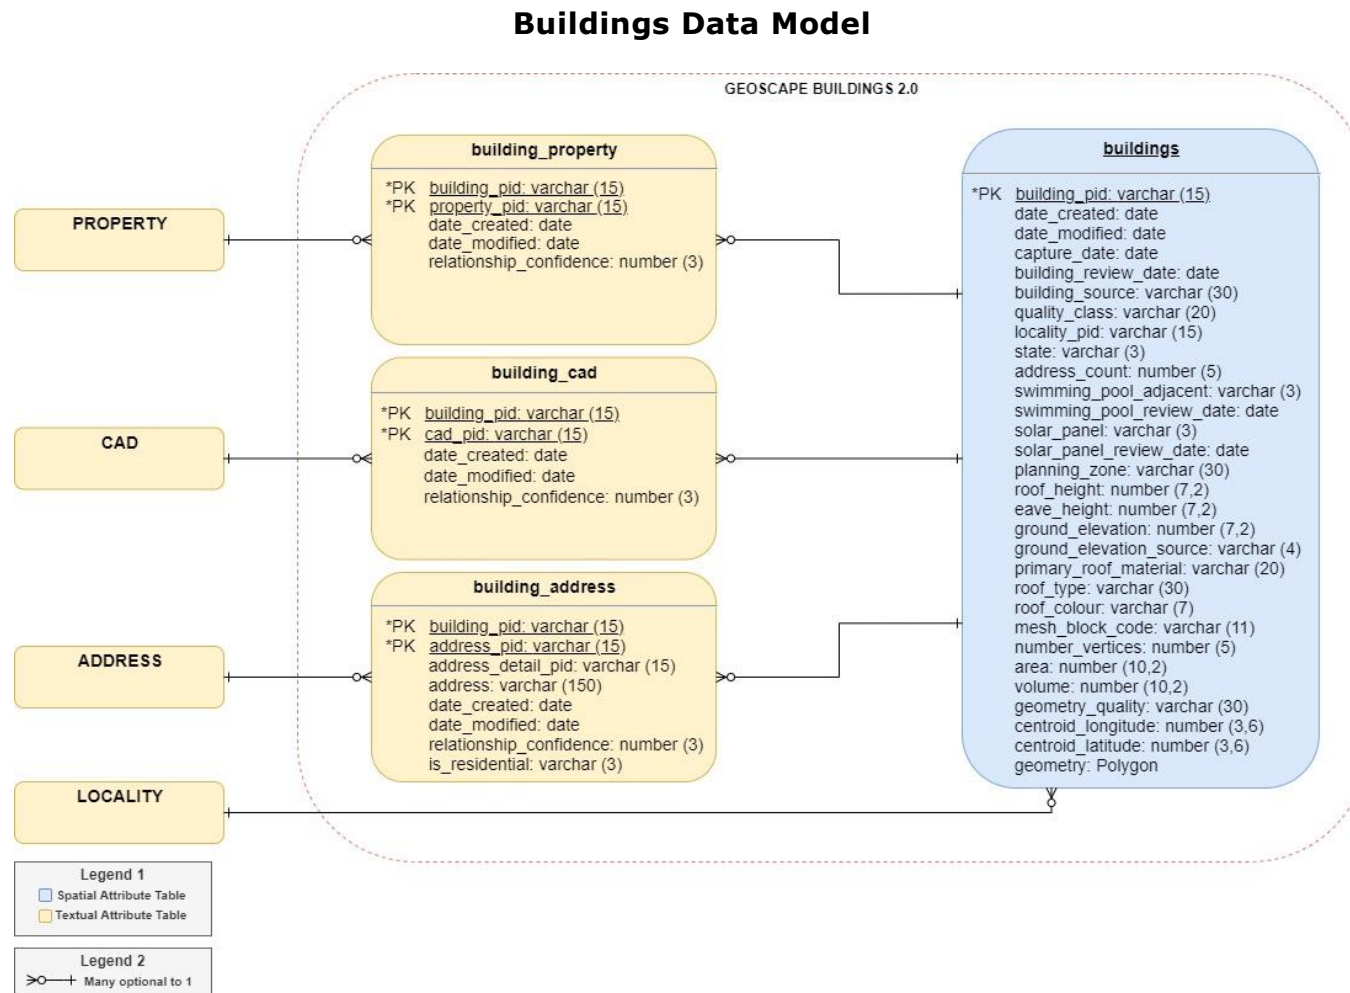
Buildings Data Model

GEOSCAPE BUILDINGS 2.0

PROPERTY

CAD

ADDRESS

LOCALITY

building_property

*PK building_pid: varchar (15)
*PK property_pid: varchar (15)
date_created: date
date_modified: date
relationship_confidence: number (3)

building_cad

*PK building_pid: varchar (15)
*PK cad_pid: varchar (15)
date_created: date
date_modified: date
relationship_confidence: number (3)

building_address

*PK building_pid: varchar (15)
*PK address_pid: varchar (15)
address_detail_pid: varchar (15)
address: varchar (150)
date_created: date
date_modified: date
relationship_confidence: number (3)
is_residential: varchar (3)

buildings

*PK building_pid: varchar (15)
date_created: date
date_modified: date
capture_date: date
building_review_date: date
building_source: varchar (30)
quality_class: varchar (20)
locality_pid: varchar (15)
state: varchar (3)
address_count: number (5)
swimming_pool_adjacent: varchar (3)
swimming_pool_review_date: date
solar_panel: varchar (3)
solar_panel_review_date: date
planning_zone: varchar (30)
roof_height: number (7,2)
eave_height: number (7,2)
ground_elevation: number (7,2)
ground_elevation_source: varchar (4)
primary_roof_material: varchar (20)
roof_type: varchar (30)
roof_colour: varchar (7)
mesh_block_code: varchar (11)
number_vertices: number (5)
area: number (10,2)
volume: number (10,2)
geometry_quality: varchar (30)
centroid_longitude: number (3,6)
centroid_latitude: number (3,6)
geometry: Polygon

Legend 1
Spatial Attribute Table
Textual Attribute Table

Legend 2
Many optional to 1